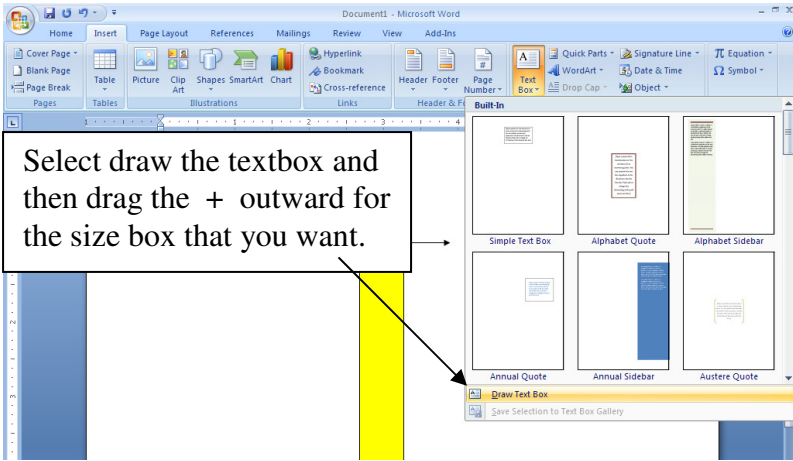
Document1 - Microsoft Word

Home Insert Page Layout References Mailings Review View Add-Ins

Cover Page
Blank Page
Page Break
Pages

Table
Tables

Picture Clip Art Shapes SmartArt Chart
Illustrations

Hyperlink
Bookmark
Cross-reference
Links

Header Footer Page Number
Header & Fo

Text Box

Quick Parts
WordArt
Drop Cap

Signature Line
Date & Time
Object

Equation
Symbol

Built-In

Simple Text Box
Alphabet Quote
Alphabet Sidebar
Annual Quote
Annual Sidebar
Austere Quote

Draw Text Box
Save Selection to Text Box Gallery

Select draw the textbox and then drag the + outward for the size box that you want.